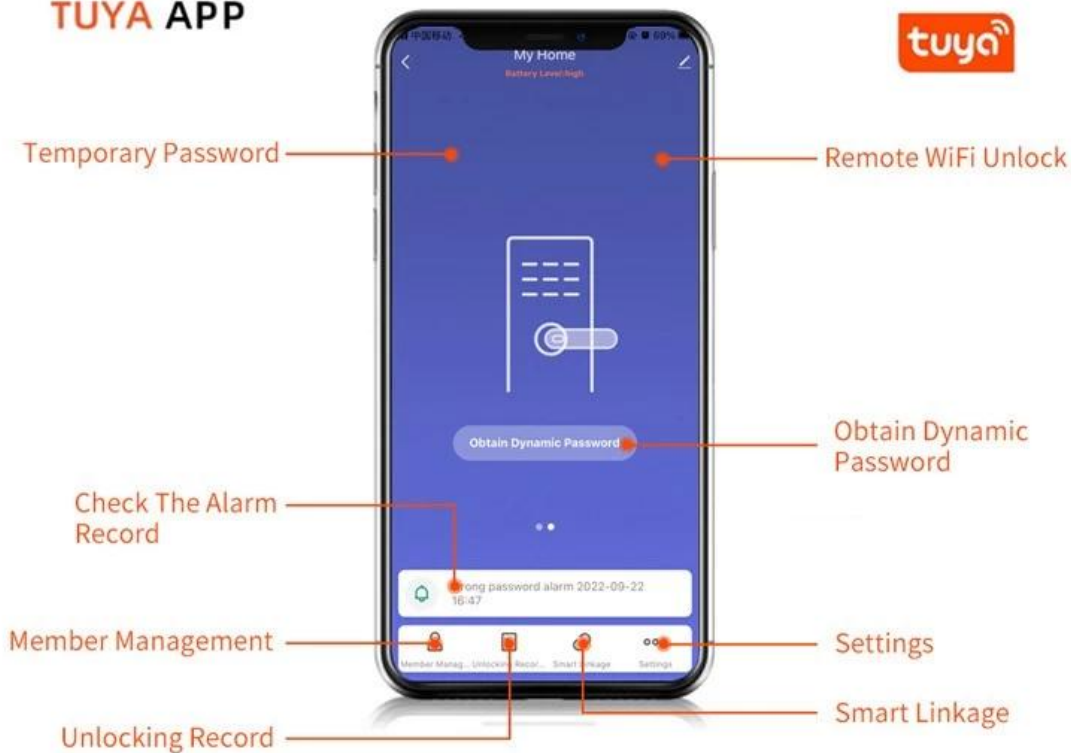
TUYA APP

tuya

中国移动 69%

My Home

Battery Level:high

Temporary Password

Remote WiFi Unlock

Obtain Dynamic Password

Obtain Dynamic Password

Check The Alarm Record

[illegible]rong password alarm 2022-09-22 16:47

Member Management

Settings

Member Manag... Unlocking Recor... Smart Linkage Settings

Smart Linkage

Unlocking Record